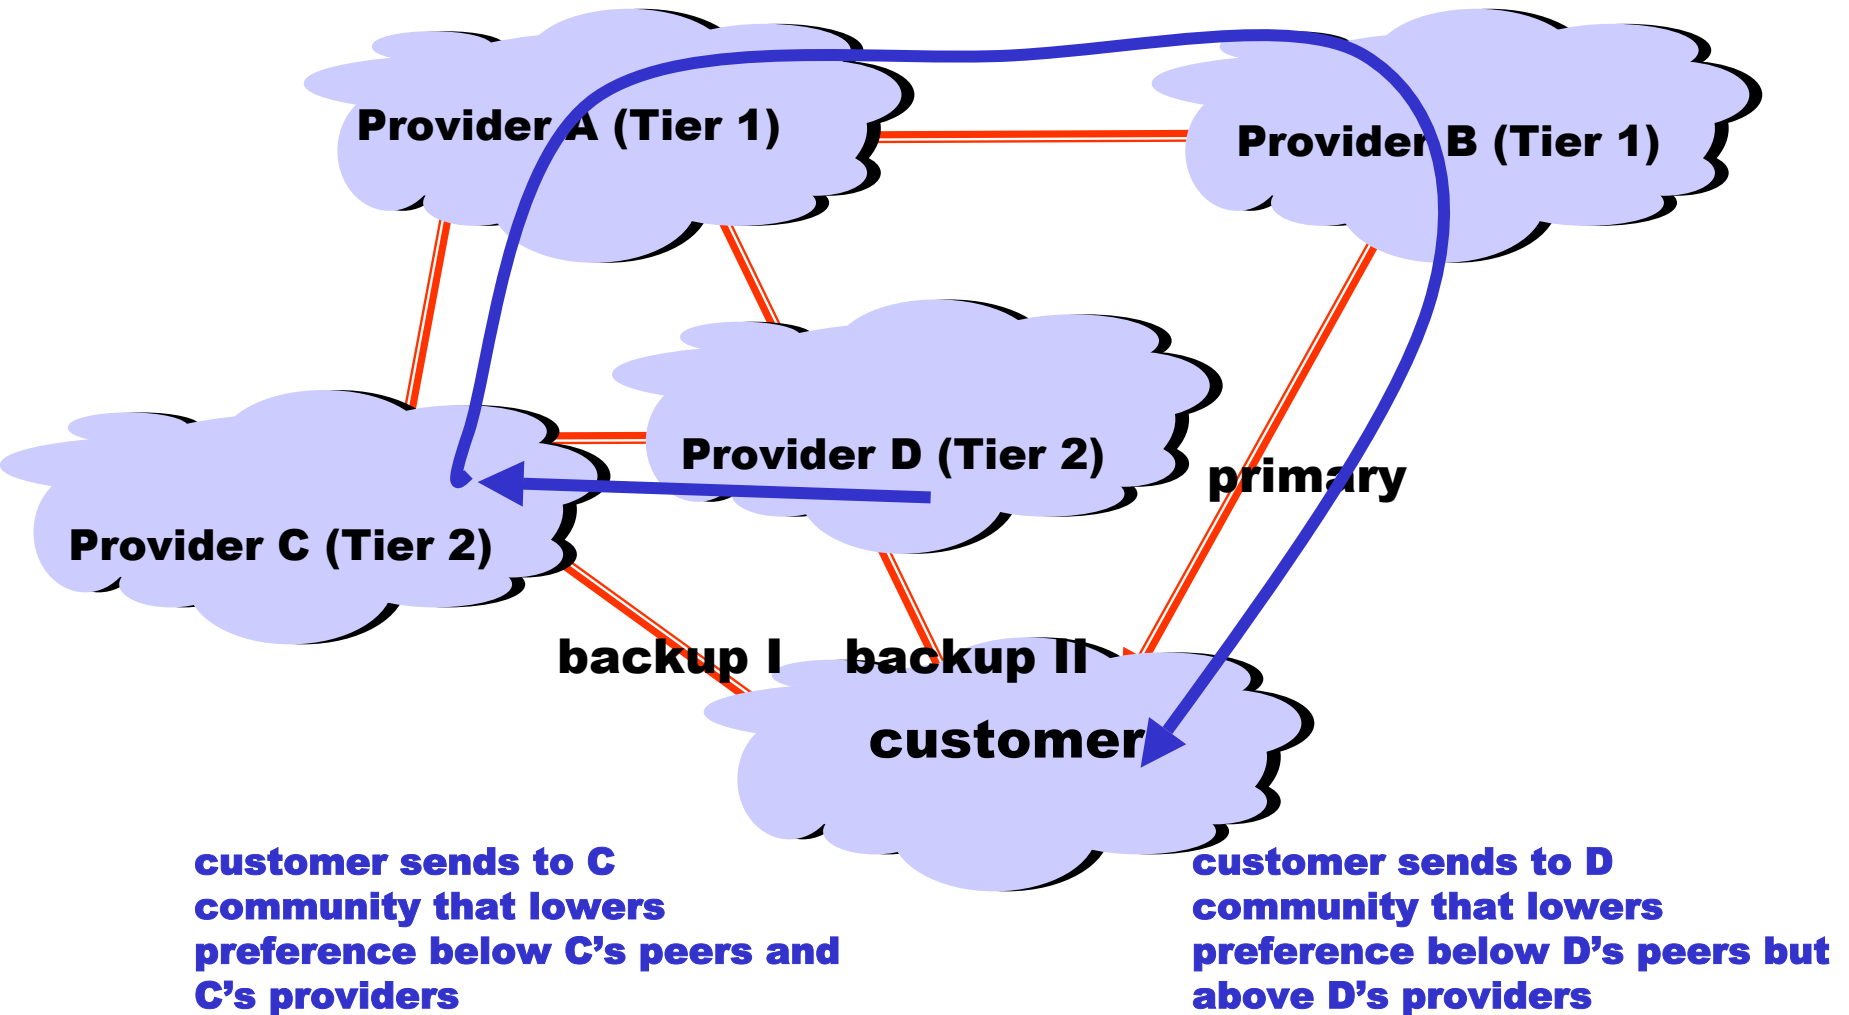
Provider A (Tier 1)

Provider B (Tier 1)

Provider D (Tier 2)

primary

Provider C (Tier 2)

backup I

backup II

customer

customer sends to C community that lowers preference below C’s peers and C’s providers

customer sends to D community that lowers preference below D’s peers but above D’s providers